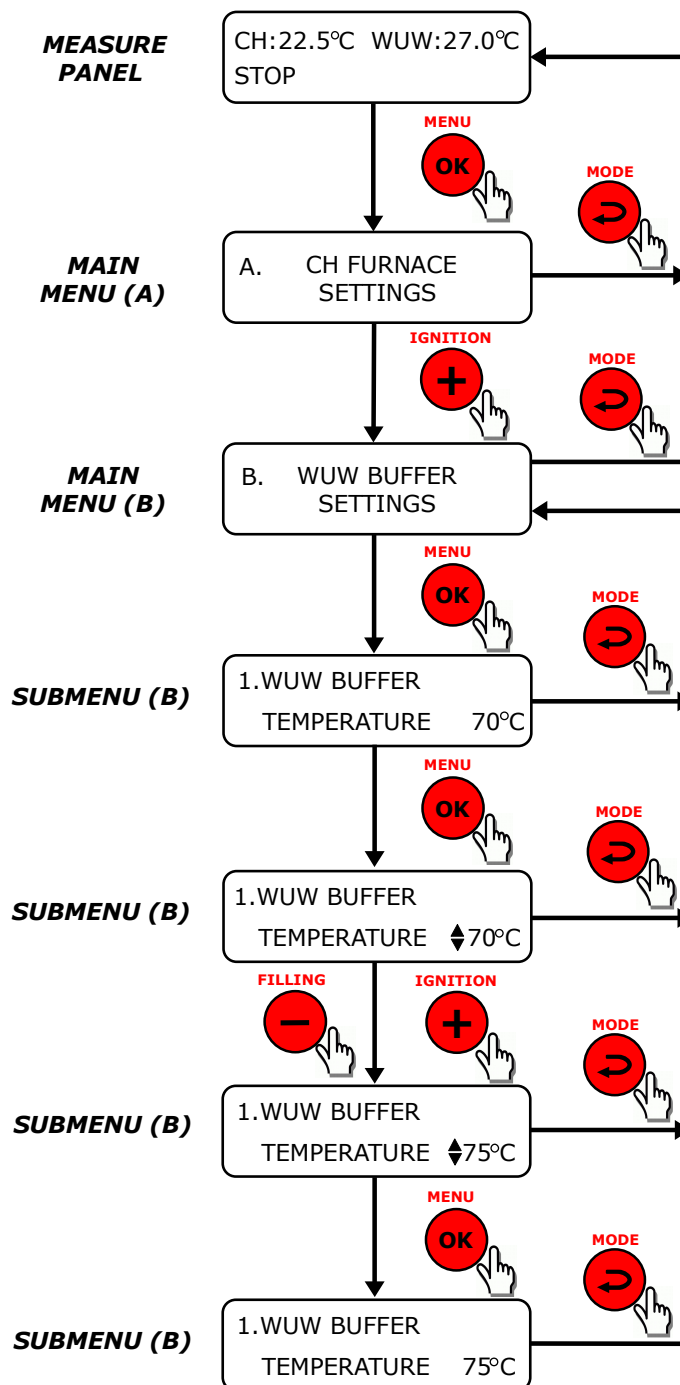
MEASURE PANEL

CH:22.5℃ WUW:27.0℃
STOP

MENU
OK

MODE

MAIN MENU (A)

A. CH FURNACE SETTINGS

IGNITION
+

MODE

MAIN MENU (B)

B. WUW BUFFER SETTINGS

MENU
OK

MODE

SUBMENU (B)

1.WUW BUFFER
TEMPERATURE 70℃

MENU
OK

MODE

SUBMENU (B)

1.WUW BUFFER
TEMPERATURE ♦70℃

FILLING
−

IGNITION
+

MODE

SUBMENU (B)

1.WUW BUFFER
TEMPERATURE ♦75℃

MENU
OK

MODE

SUBMENU (B)

1.WUW BUFFER
TEMPERATURE 75℃